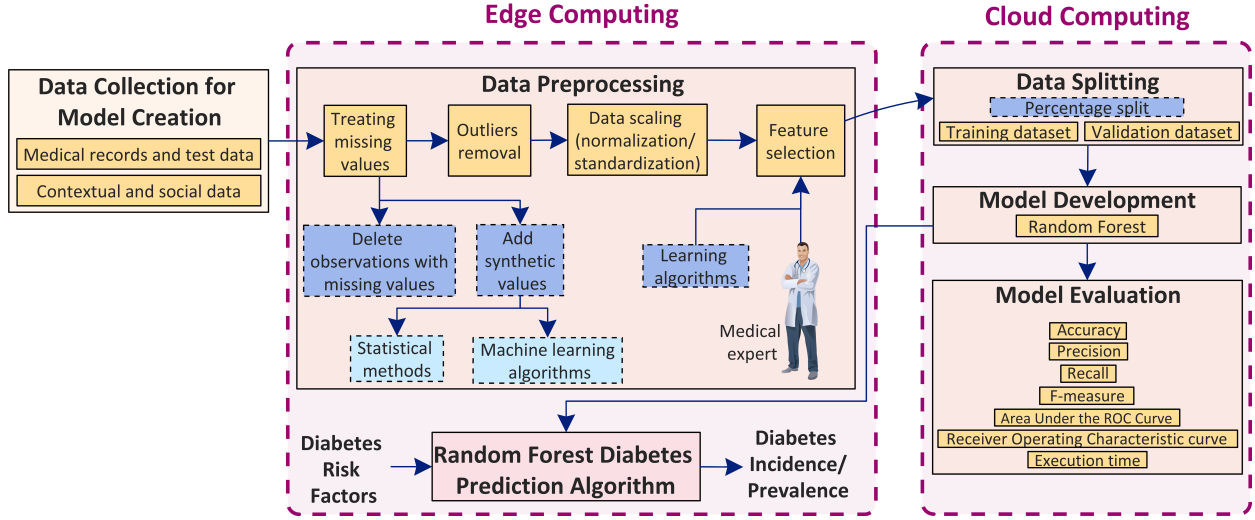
Edge Computing

Cloud Computing

Data Collection for Model Creation

Medical records and test data

Contextual and social data

Data Preprocessing

Treating missing values

Outliers removal

Data scaling (normalization/ standardization)

Feature selection

Delete observations with missing values

Add synthetic values

Learning algorithms

Statistical methods

Machine learning algorithms

Medical expert

Data Splitting

Percentage split

Training dataset

Validation dataset

Model Development

Random Forest

Model Evaluation

Accuracy

Precision

Recall

F-measure

Area Under the ROC Curve

Receiver Operating Characteristic curve

Execution time

Diabetes Risk Factors

Random Forest Diabetes Prediction Algorithm

Diabetes Incidence/ Prevalence